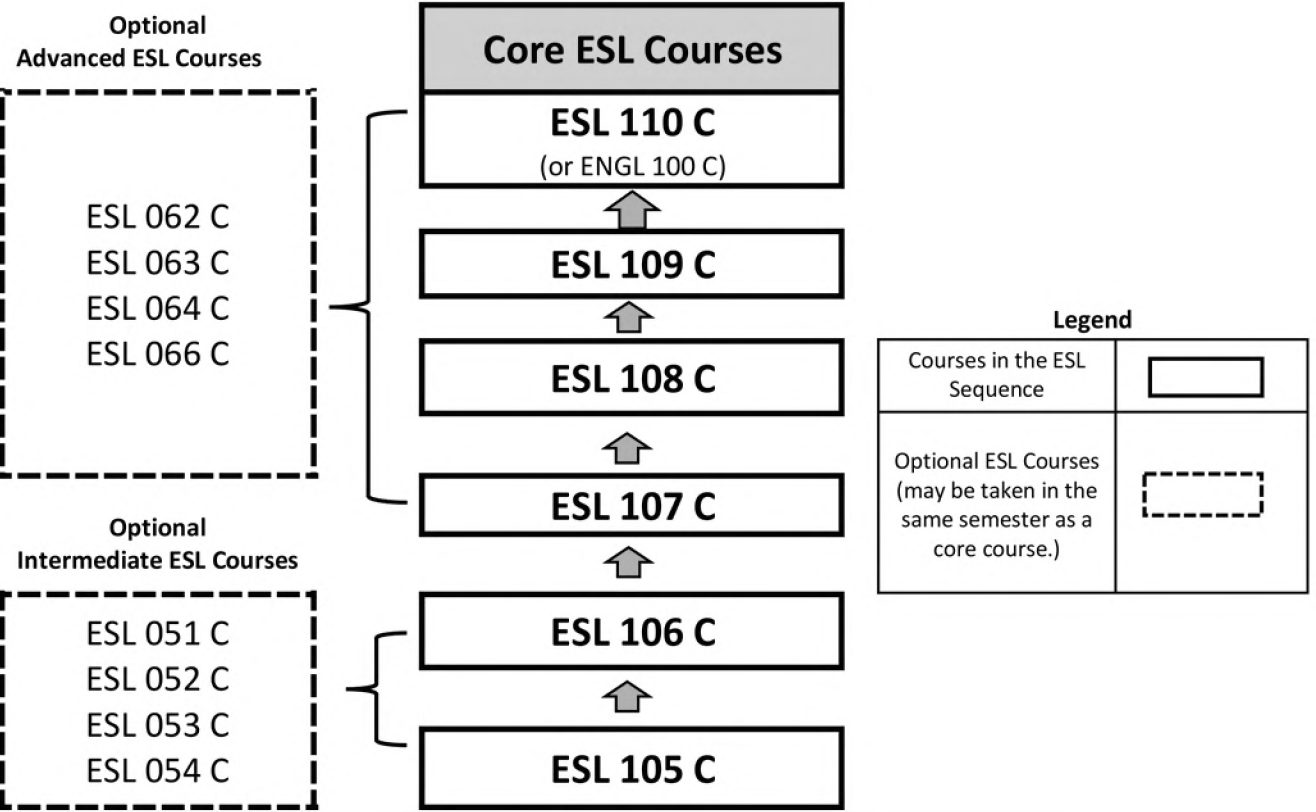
Optional
Advanced ESL Courses

ESL 062 C
ESL 063 C
ESL 064 C
ESL 066 C

Optional
Intermediate ESL Courses

ESL 051 C
ESL 052 C
ESL 053 C
ESL 054 C

Core ESL Courses

ESL 110 C
(or ENGL 100 C)

ESL 109 C

ESL 108 C

ESL 107 C

ESL 106 C

ESL 105 C

Legend

| Courses in the ESL Sequence | |
|---|---|
| Optional ESL Courses (may be taken in the same semester as a core course.) | |